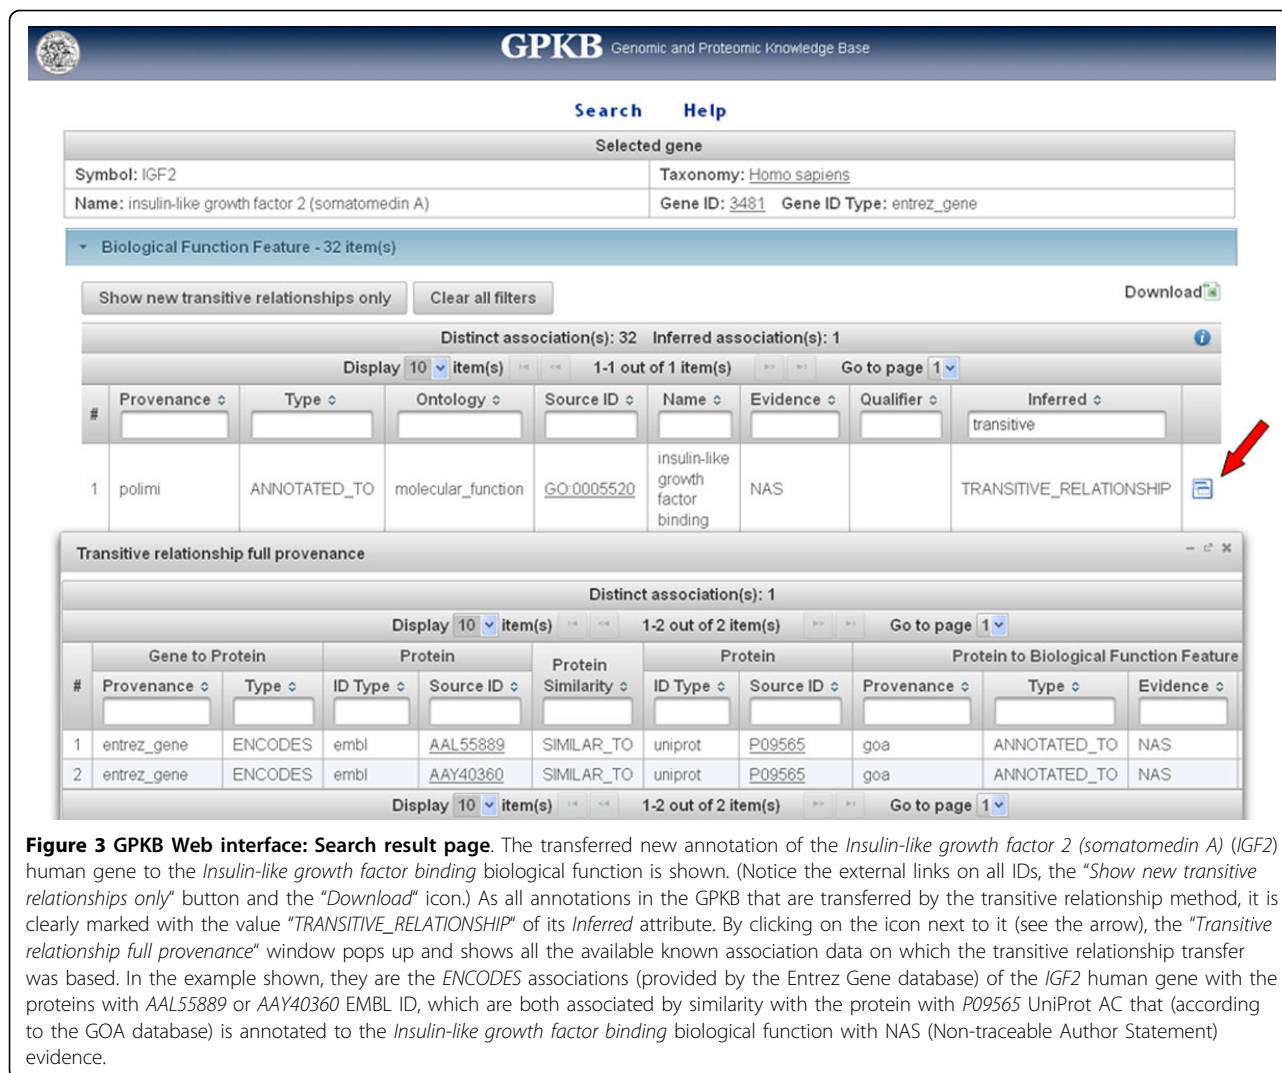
GPKB Genomic and Proteomic Knowledge Base

Search Help

| Selected gene | |
|---|---|
| Symbol: IGF2 | Taxonomy: Homo sapiens |
| Name: insulin-like growth factor 2 (somatomedin A) | Gene ID: 3481 Gene ID Type: entrez_gene |

Biological Function Feature - 32 item(s)

Show new transitive relationships only Clear all filters Download

Distinct association(s): 32 Inferred association(s): 1

Display 10 item(s) 1-1 out of 1 item(s) Go to page 1

| # | Provenance | Type | Ontology | Source ID | Name | Evidence | Qualifier | Inferred | |
|---|---|---|---|---|---|---|---|---|---|
| | | | | | | | | transitive | |
| 1 | polimi | ANNOTATED_TO | molecular_function | GO:0005520 | insulin-like growth factor binding | NAS | | TRANSITIVE_RELATIONSHIP | |

Transitive relationship full provenance

Distinct association(s): 1

Display 10 item(s) 1-2 out of 2 item(s) Go to page 1

| # | Gene to Protein | | Protein | | Protein | Protein | | Protein to Biological Function Feature | | |
|---|---|---|---|---|---|---|---|---|---|---|
| # | Provenance | Type | ID Type | Source ID | Similarity | ID Type | Source ID | Provenance | Type | Evidence |
| 1 | entrez_gene | ENCODES | embl | AAL55889 | SIMILAR_TO | uniprot | P09565 | goa | ANNOTATED_TO | NAS |
| 2 | entrez_gene | ENCODES | embl | AAY40360 | SIMILAR_TO | uniprot | P09565 | goa | ANNOTATED_TO | NAS |

Display 10 item(s) 1-2 out of 2 item(s) Go to page 1

Figure 3 GPKB Web interface: Search result page. The transferred new annotation of the Insulin-like growth factor 2 (somatomedin A) (IGF2) human gene to the Insulin-like growth factor binding biological function is shown. (Notice the external links on all IDs, the "Show new transitive relationships only" button and the "Download" icon.) As all annotations in the GPKB that are transferred by the transitive relationship method, it is clearly marked with the value "TRANSITIVE_RELATIONSHIP" of its Inferred attribute. By clicking on the icon next to it (see the arrow), the "Transitive relationship full provenance" window pops up and shows all the available known association data on which the transitive relationship transfer was based. In the example shown, they are the ENCODES associations (provided by the Entrez Gene database) of the IGF2 human gene with the proteins with AAL55889 or AAY40360 EMBL ID, which are both associated by similarity with the protein with P09565 UniProt AC that (according to the GOA database) is annotated to the Insulin-like growth factor binding biological function with NAS (Non-traceable Author Statement) evidence.